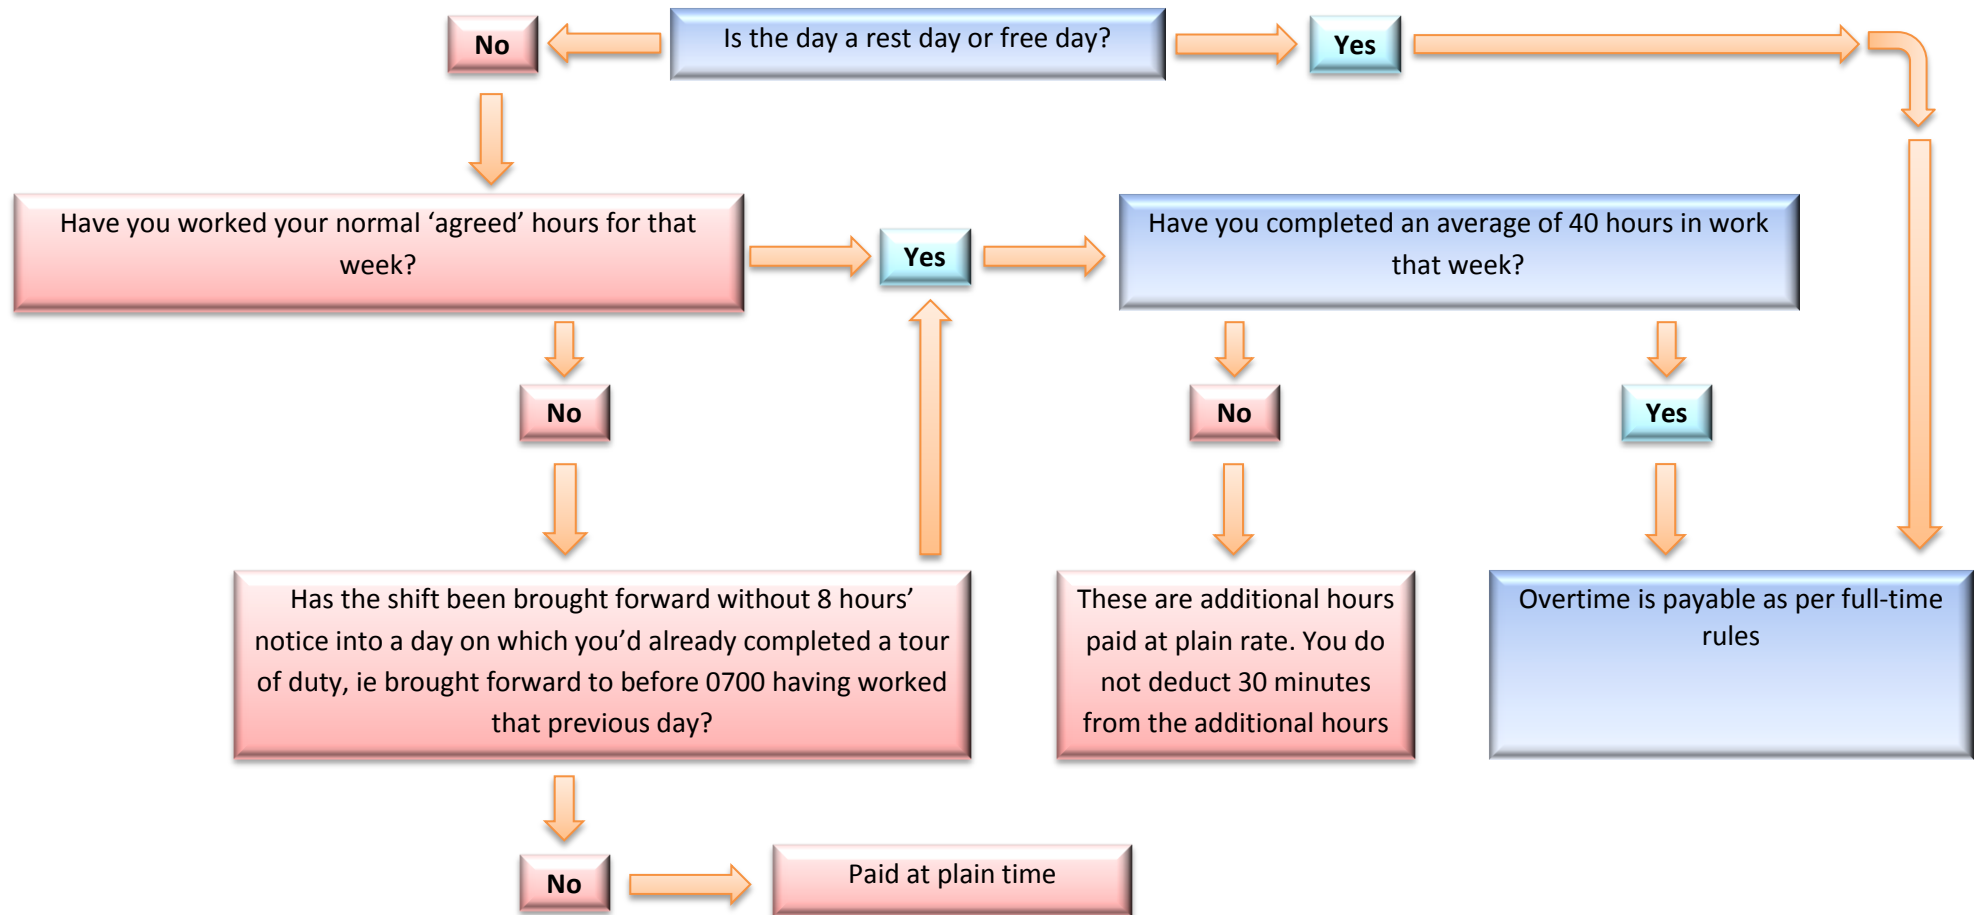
No

Is the day a rest day or free day?

Yes

Have you worked your normal ‘agreed’ hours for that week?

Yes

Have you completed an average of 40 hours in work that week?

No

No

Yes

Has the shift been brought forward without 8 hours’ notice into a day on which you’d already completed a tour of duty, ie brought forward to before 0700 having worked that previous day?

These are additional hours paid at plain rate. You do not deduct 30 minutes from the additional hours

Overtime is payable as per full-time rules

No

Paid at plain time